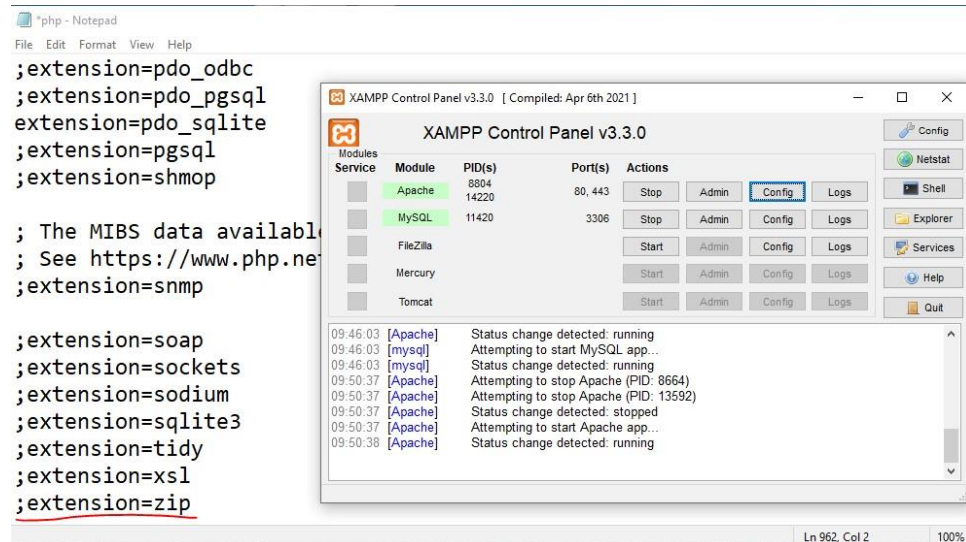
*php - Notepad
File Edit Format View Help
;extension=pdo_odbc
;extension=pdo_pgsql
extension=pdo_sqlite
;extension=pgsql
;extension=shmop

; The MIBS data availabl
; See https://www.php.ne
;extension=snmp

;extension=soap
;extension=sockets
;extension=sodium
;extension=sqlite3
;extension=tidy
;extension=xsl
;extension=zip

XAMPP Control Panel v3.3.0 [ Compiled: Apr 6th 2021 ]
XAMPP Control Panel v3.3.0
Config
Netstat
Shell
Explorer
Services
Help
Quit

| Modules Service | Module | PID(s) | Port(s) | Actions | | | |
|---|---|---|---|---|---|---|---|
| | Apache | 8804 14220 | 80, 443 | Stop | Admin | Config | Logs |
| | MySQL | 11420 | 3306 | Stop | Admin | Config | Logs |
| | FileZilla | | | Start | Admin | Config | Logs |
| | Mercury | | | Start | Admin | Config | Logs |
| | Tomcat | | | Start | Admin | Config | Logs |

09:46:03 [Apache] Status change detected: running
09:46:03 [mysql] Attempting to start MySQL app...
09:46:03 [mysql] Status change detected: running
09:50:37 [Apache] Attempting to stop Apache (PID: 8664)
09:50:37 [Apache] Attempting to stop Apache (PID: 13592)
09:50:37 [Apache] Status change detected: stopped
09:50:37 [Apache] Attempting to start Apache app...
09:50:38 [Apache] Status change detected: running

Ln 962, Col 2 100%